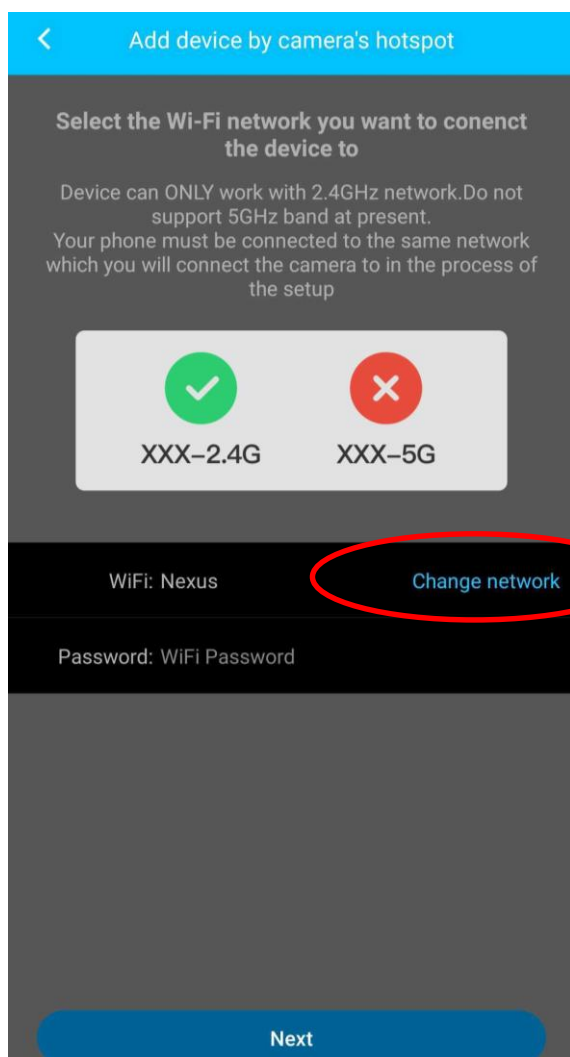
Add device by camera's hotspot

Select the Wi-Fi network you want to conenct the device to

Device can ONLY work with 2.4GHz network.Do not support 5GHz band at present.
Your phone must be connected to the same network which you will connect the camera to in the process of the setup

XXX-2.4G

XXX-5G

WiFi: Nexus

Change network

Password: WiFi Password

Next